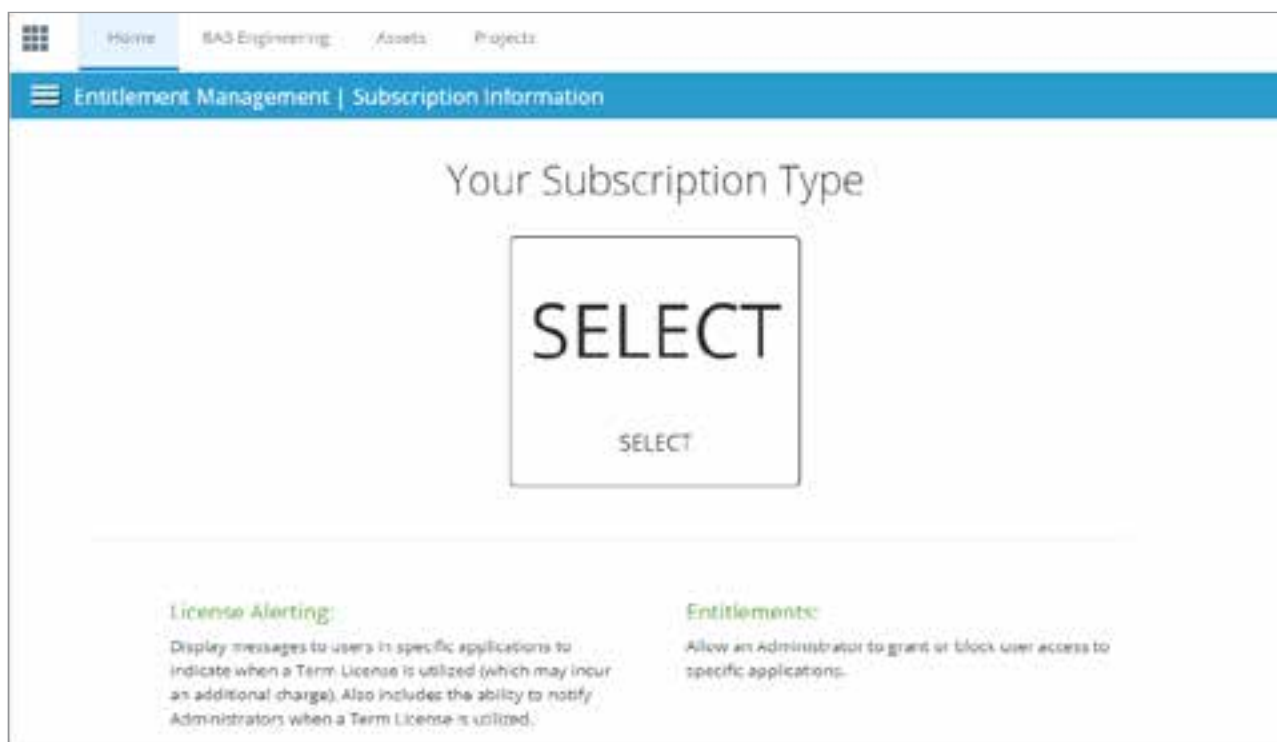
Home BAS Engineering Assets Projects

Entitlement Management | Subscription Information

Your Subscription Type

SELECT

SELECT

License Alerting:

Display messages to users in specific applications to indicate when a Term License is utilized (which may incur an additional charge). Also includes the ability to notify Administrators when a Term License is utilized.

Entitlements:

Allow an Administrator to grant or block user access to specific applications.